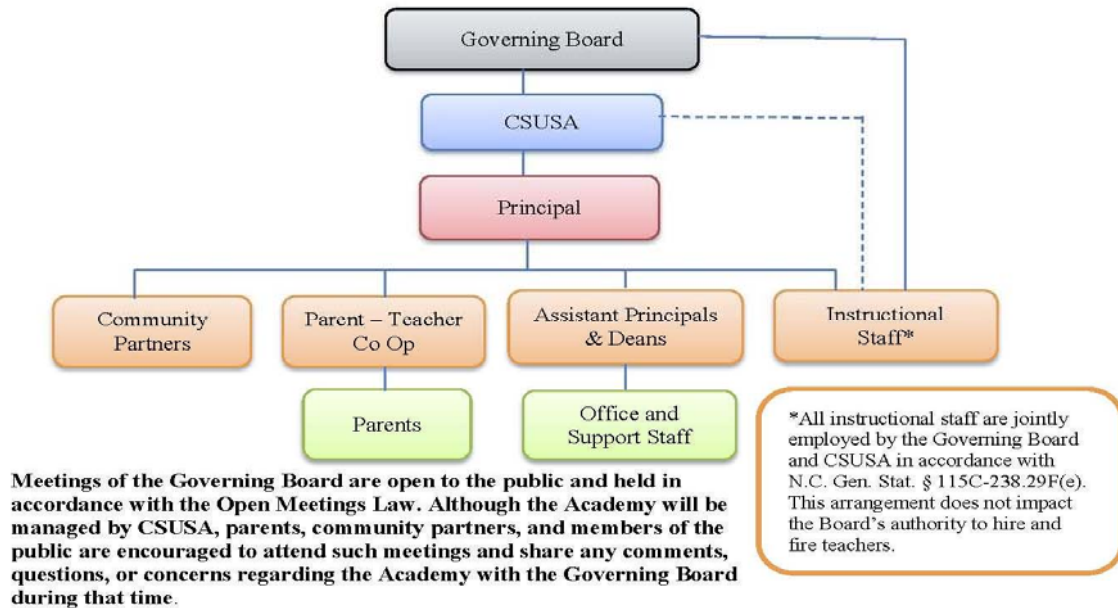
Governing Board

CSUSA

Principal

Community Partners

Parent – Teacher Co Op

Assistant Principals & Deans

Instructional Staff*

Parents

Office and Support Staff

*All instructional staff are jointly employed by the Governing Board and CSUSA in accordance with N.C. Gen. Stat. § 115C-238.29F(e). This arrangement does not impact the Board's authority to hire and fire teachers.

Meetings of the Governing Board are open to the public and held in accordance with the Open Meetings Law. Although the Academy will be managed by CSUSA, parents, community partners, and members of the public are encouraged to attend such meetings and share any comments, questions, or concerns regarding the Academy with the Governing Board during that time.